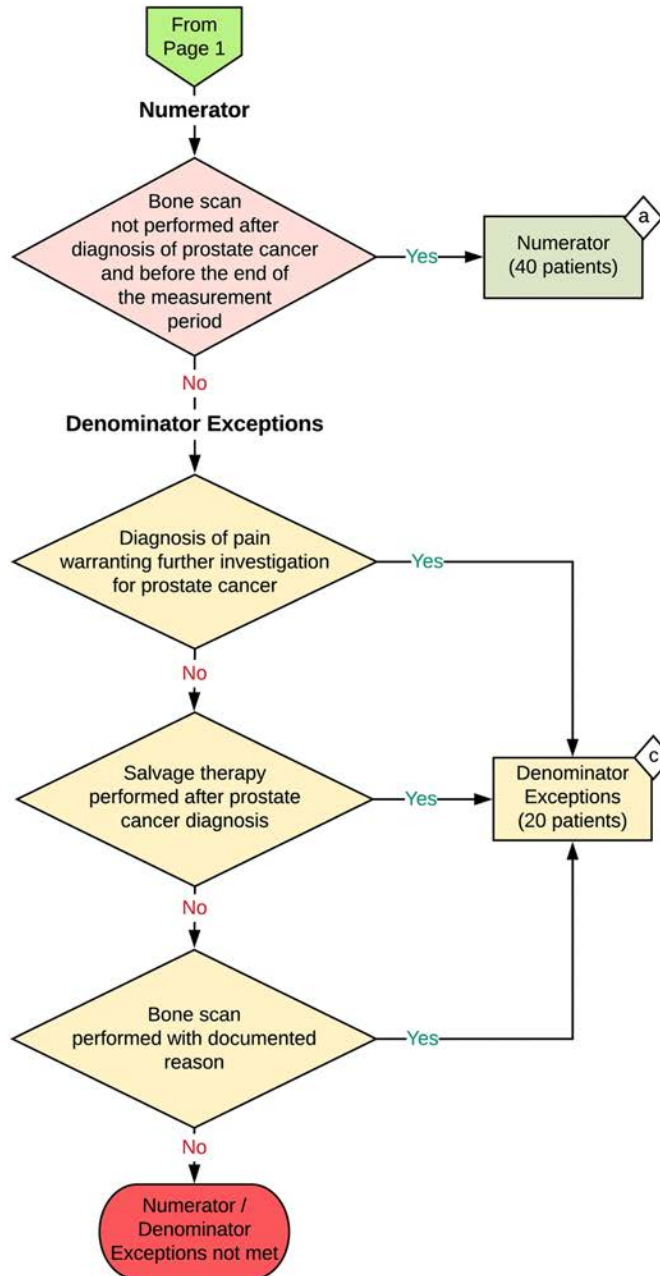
From Page 1

Numerator

Bone scan not performed after diagnosis of prostate cancer and before the end of the measurement period

Yes

Numerator (40 patients)

a

No

Denominator Exceptions

Diagnosis of pain warranting further investigation for prostate cancer

Yes

No

Salvage therapy performed after prostate cancer diagnosis

Yes

Denominator Exceptions (20 patients)

c

No

Bone scan performed with documented reason

Yes

No

Numerator / Denominator Exceptions not met